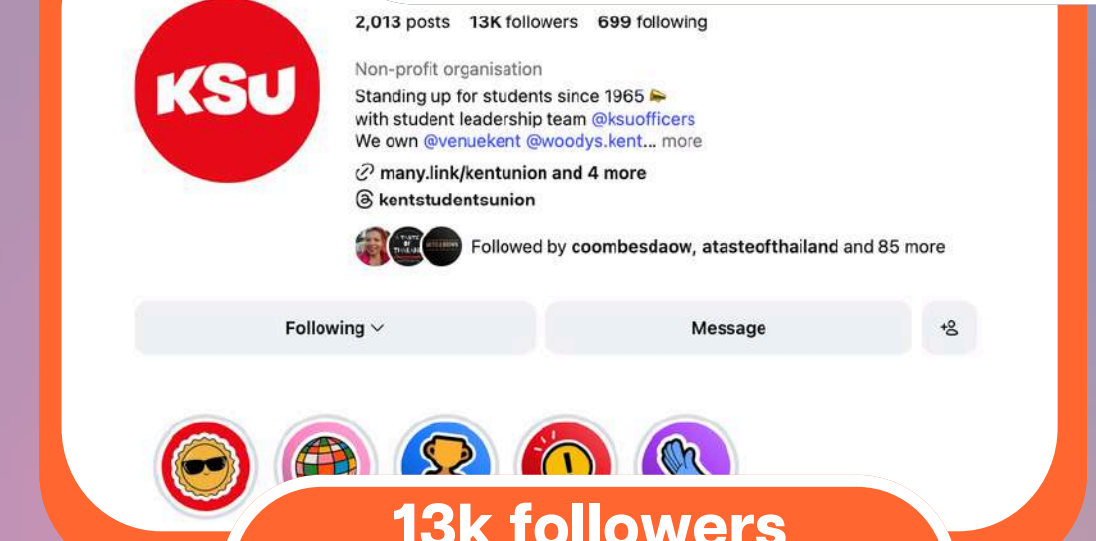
2,013 posts 13K followers 699 following

KSU

Non-profit organisation
Standing up for students since 1965 📣
with student leadership team @ksuofficers
We own @venuekent @woodys.kent... more

many.link/kentunion and 4 more
kentstudentsunion

Followed by coombesdaow, atasteofthailand and 85 more

Following

Message

13k followers